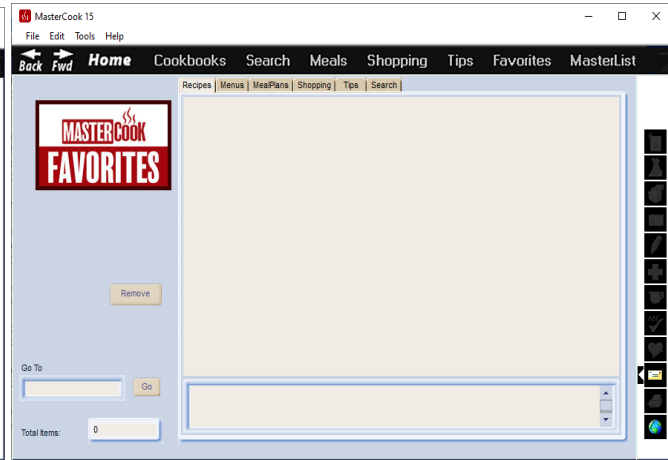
MasterCook 15

File Edit Tools Help

Back Fwd Home Cookbooks Search Meals Shopping Tips Favorites MasterList

Recipes | Menus | MealPlans | Shopping | Tips | Search

MASTER COOK
FAVORITES

Remove

Go To

Go

Total Items: 0